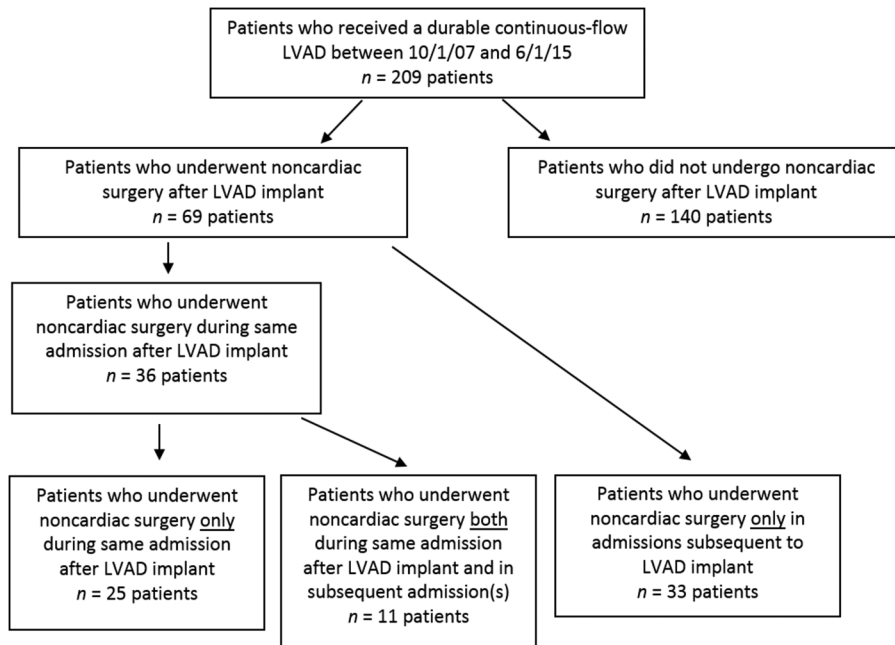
Patients who received a durable continuous-flow LVAD between 10/1/07 and 6/1/15
$n$ = 209 patients

Patients who underwent noncardiac surgery after LVAD implant
$n$ = 69 patients

Patients who did not undergo noncardiac surgery after LVAD implant
$n$ = 140 patients

Patients who underwent noncardiac surgery during same admission after LVAD implant
$n$ = 36 patients

Patients who underwent noncardiac surgery only during same admission after LVAD implant
$n$ = 25 patients

Patients who underwent noncardiac surgery both during same admission after LVAD implant and in subsequent admission(s)
$n$ = 11 patients

Patients who underwent noncardiac surgery only in admissions subsequent to LVAD implant
$n$ = 33 patients